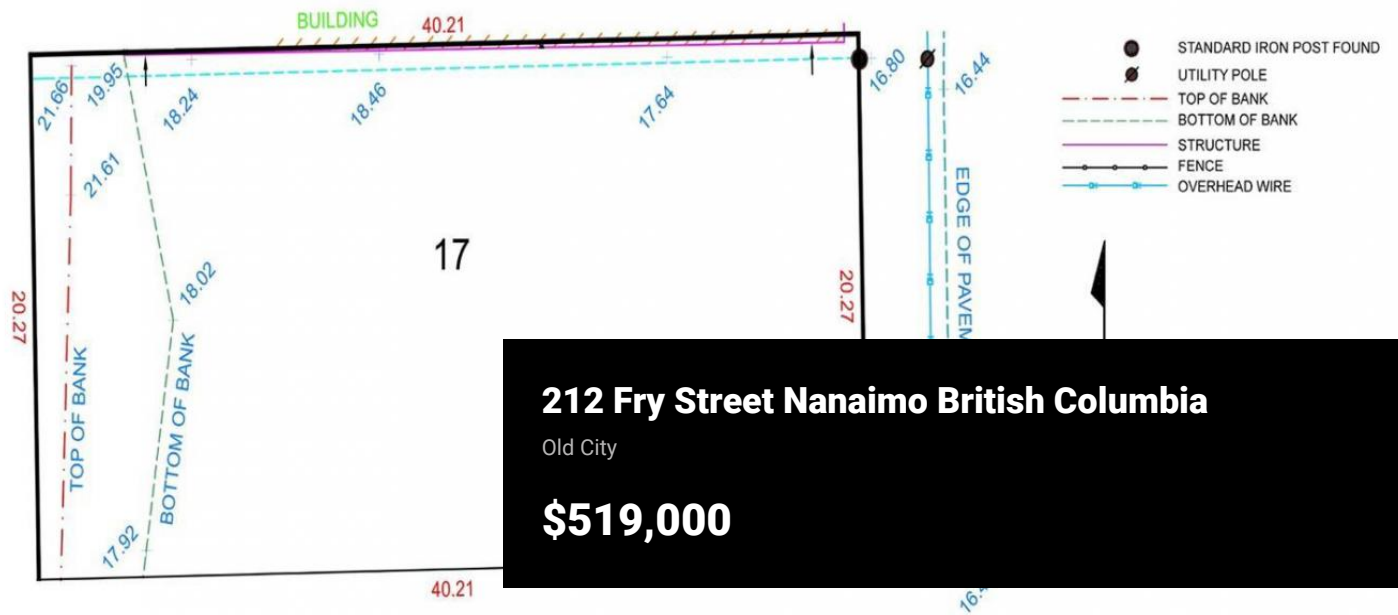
BUILDING
40.21
21.66
19.95
18.24
18.46
17.64
16.80
16.44
21.61
17
18.02
20.27
20.27
TOP OF BANK
BOTTOM OF BANK
17.92
40.21
EDGE OF PAVEM
16.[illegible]

STANDARD IRON POST FOUND
UTILITY POLE
TOP OF BANK
BOTTOM OF BANK
STRUCTURE
FENCE
OVERHEAD WIRE

212 Fry Street Nanaimo British Columbia
Old City
$519,000